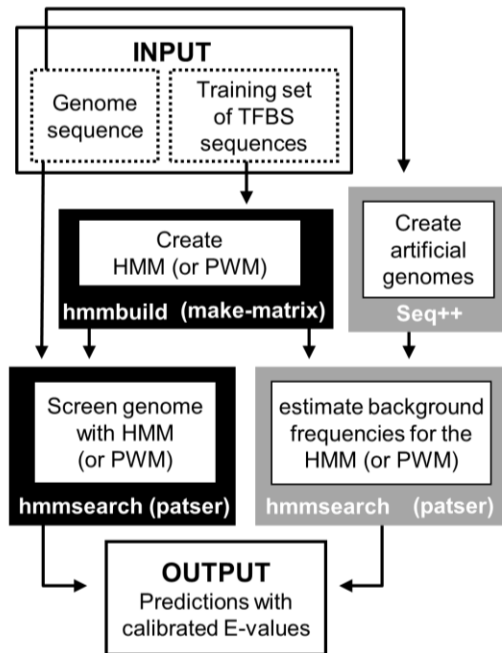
INPUT

Genome sequence

Training set of TFBS sequences

Create HMM (or PWM)

hmmbuild (make-matrix)

Create artificial genomes

Seq++

Screen genome with HMM (or PWM)

hmmsearch (patser)

estimate background frequencies for the HMM (or PWM)

hmmsearch (patser)

OUTPUT
Predictions with calibrated E-values